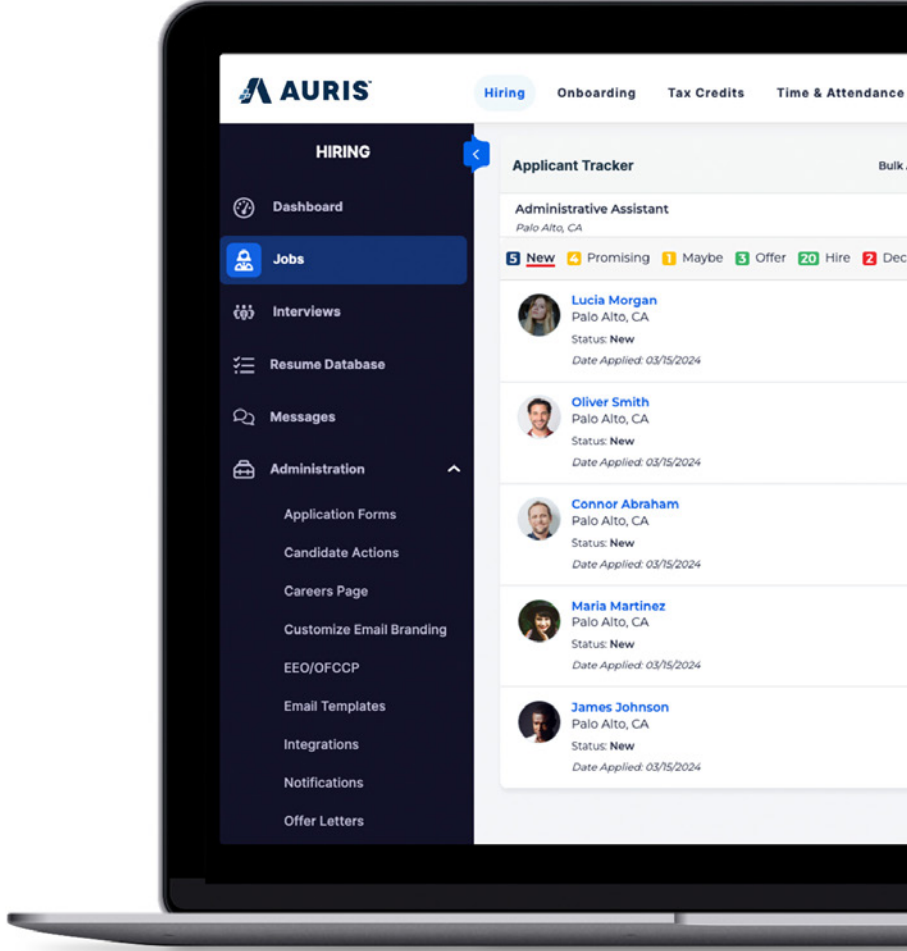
AURIS

Hiring Onboarding Tax Credits Time & Attendance

HIRING

Dashboard

Jobs

Interviews

Resume Database

Messages

Administration

Application Forms

Candidate Actions

Careers Page

Customize Email Branding

EEO/OFCCP

Email Templates

Integrations

Notifications

Offer Letters

Applicant Tracker

Bulk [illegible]

Administrative Assistant
Palo Alto, CA

5 New 4 Promising 1 Maybe 3 Offer 20 Hire 2 Dec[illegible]

Lucia Morgan
Palo Alto, CA
Status: New
Date Applied: 03/15/2024

Oliver Smith
Palo Alto, CA
Status: New
Date Applied: 03/15/2024

Connor Abraham
Palo Alto, CA
Status: New
Date Applied: 03/15/2024

Maria Martinez
Palo Alto, CA
Status: New
Date Applied: 03/15/2024

James Johnson
Palo Alto, CA
Status: New
Date Applied: 03/15/2024